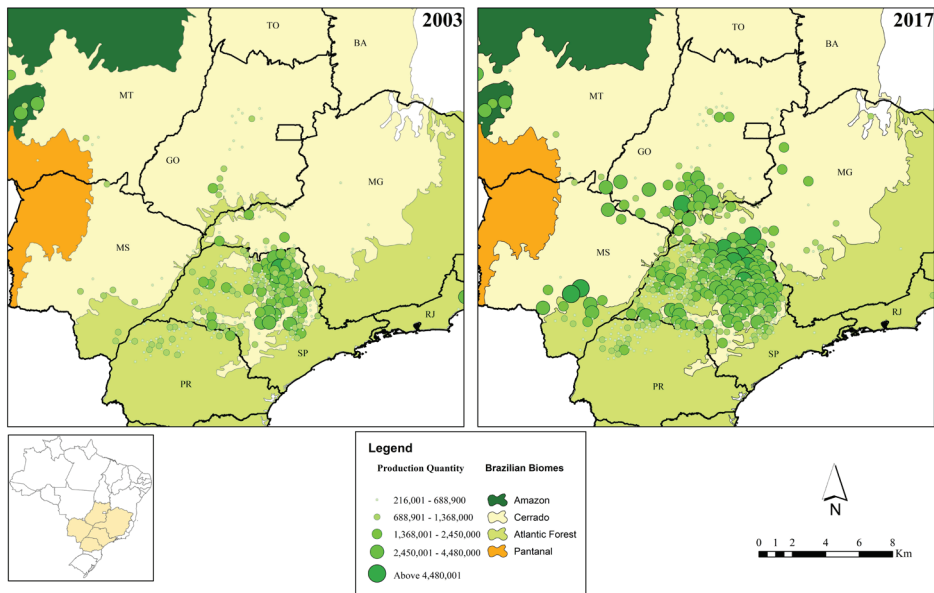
2003

TO
BA
MT
GO
MG
MS
RJ
SP
PR

2017

TO
BA
MT
GO
MG
MS
RJ
SP
PR

Legend

Production Quantity

216,001 - 688,900
688,901 - 1,368,000
1,368,001 - 2,450,000
2,450,001 - 4,480,000
Above 4,480,001

Brazilian Biomes

Amazon
Cerrado
Atlantic Forest
Pantanal

N

0 1 2 4 6 8 Km